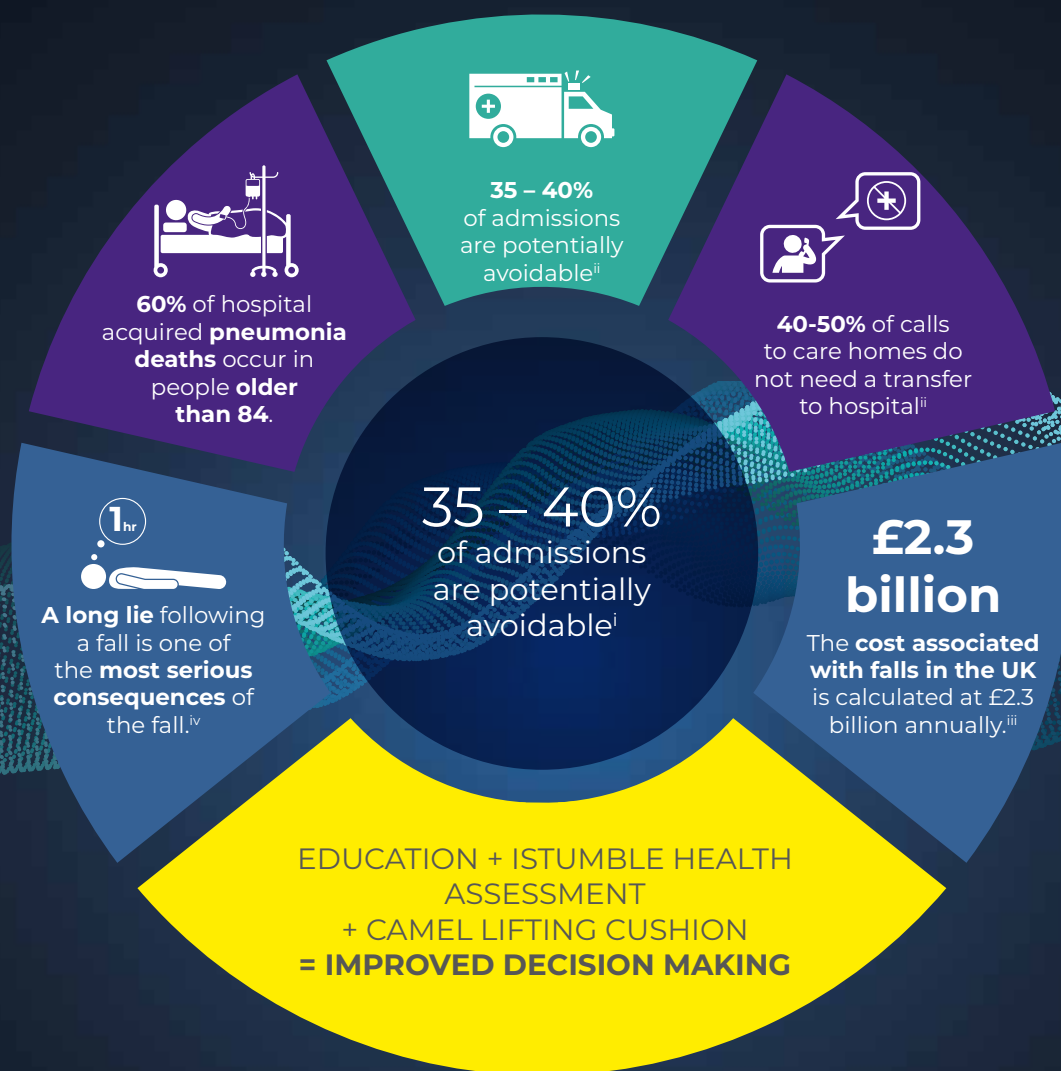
60% of hospital acquired pneumonia deaths occur in people older than 84.

35 – 40% of admissions are potentially avoidable$^{ii}$

40-50% of calls to care homes do not need a transfer to hospital$^{ii}$

1hr

A long lie following a fall is one of the most serious consequences of the fall.$^{iv}$

35 – 40% of admissions are potentially avoidable$^{i}$

£2.3 billion

The cost associated with falls in the UK is calculated at £2.3 billion annually.$^{iii}$

EDUCATION + ISTUMBLE HEALTH ASSESSMENT + CAMEL LIFTING CUSHION = IMPROVED DECISION MAKING